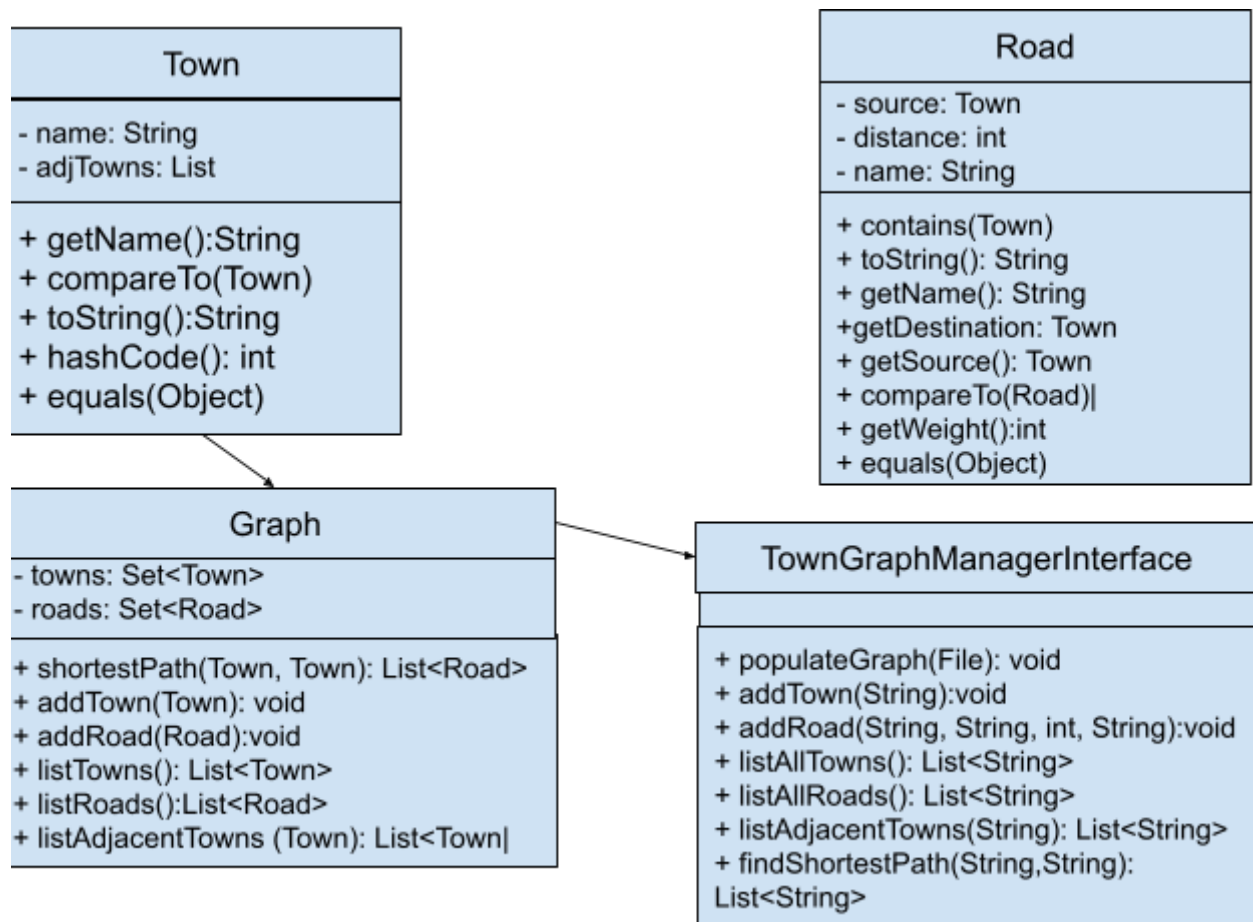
Town

- name: String
- adjTowns: List

+ getName():String
+ compareTo(Town)
+ toString():String
+ hashCode(): int
+ equals(Object)

Road

- source: Town
- distance: int
- name: String

+ contains(Town)
+ toString(): String
+ getName(): String
+getDestination: Town
+ getSource(): Town
+ compareTo(Road)|
+ getWeight():int
+ equals(Object)

Graph

- towns: Set<Town>
- roads: Set<Road>

+ shortestPath(Town, Town): List<Road>
+ addTown(Town): void
+ addRoad(Road):void
+ listTowns(): List<Town>
+ listRoads():List<Road>
+ listAdjacentTowns (Town): List<Town|

TownGraphManagerInterface

+ populateGraph(File): void
+ addTown(String):void
+ addRoad(String, String, int, String):void
+ listAllTowns(): List<String>
+ listAllRoads(): List<String>
+ listAdjacentTowns(String): List<String>
+ findShortestPath(String,String): List<String>